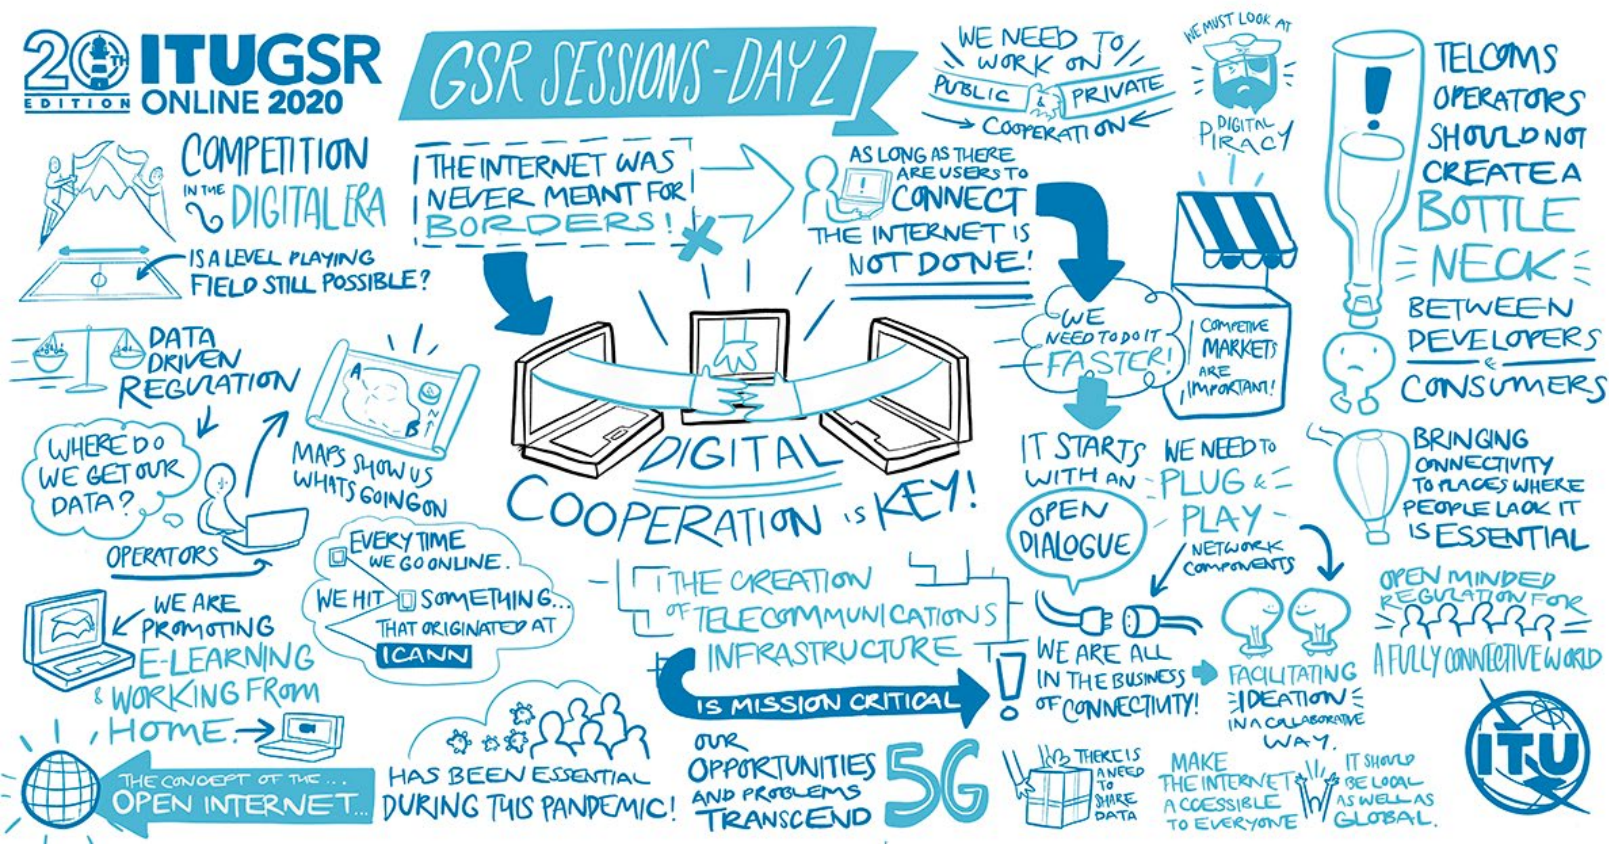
20TH EDITION ITUGSR ONLINE 2020

GSR SESSIONS - DAY 2

WE NEED TO WORK ON PUBLIC & PRIVATE COOPERATION

WE MUST LOOK AT DIGITAL PIRACY

TELCOMS OPERATORS SHOULD NOT CREATE A BOTTLE NECK BETWEEN DEVELOPERS & CONSUMERS

COMPETITION IN THE DIGITAL ERA

IS A LEVEL PLAYING FIELD STILL POSSIBLE?

THE INTERNET WAS NEVER MEANT FOR BORDERS!

AS LONG AS THERE ARE USERS TO CONNECT THE INTERNET IS NOT DONE!

WE NEED TO DO IT FASTER!

COMPETITIVE MARKETS ARE IMPORTANT!

DATA DRIVEN REGULATION

WHERE DO WE GET OUR DATA?

OPERATORS

MAPS SHOW US WHATS GOING ON

A B N

DIGITAL COOPERATION IS KEY!

IT STARTS WITH AN OPEN DIALOGUE

WE NEED TO PLUG & PLAY NETWORK COMPONENTS

BRINGING CONNECTIVITY TO PLACES WHERE PEOPLE LACK IT IS ESSENTIAL

OPEN MINDED REGULATION FOR A FULLY CONNECTIVE WORLD

EVERY TIME WE GO ONLINE. WE HIT SOMETHING... THAT ORIGINATED AT ICANN

WE ARE PROMOTING E-LEARNING & WORKING FROM HOME.

THE CREATION OF TELECOMMUNICATIONS INFRASTRUCTURE IS MISSION CRITICAL

WE ARE ALL IN THE BUSINESS OF CONNECTIVITY!

FACILITATING IDEATION IN A COLLABORATIVE WAY.

THE CONCEPT OF THE... OPEN INTERNET...

HAS BEEN ESSENTIAL DURING THIS PANDEMIC!

OUR OPPORTUNITIES AND PROBLEMS TRANSCEND 5G

THERE IS A NEED TO SHARE DATA

MAKE THE INTERNET ACCESSIBLE TO EVERYONE

IT SHOULD BE LOCAL AS WELL AS GLOBAL.

ITU